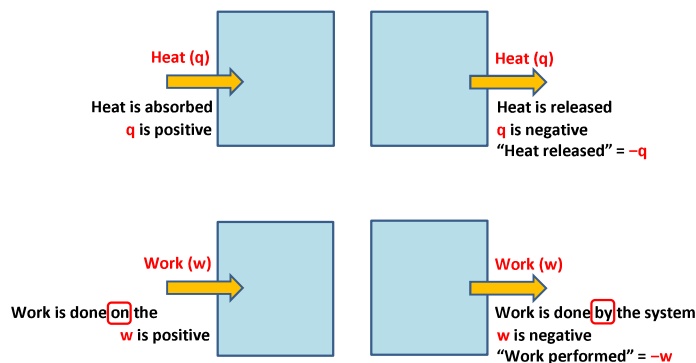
Heat (q)

Heat is absorbed
q is positive

Heat (q)

Heat is released
q is negative
“Heat released” = −q

Work (w)

Work is done on the
w is positive

Work (w)

Work is done by the system
w is negative
“Work performed” = −w